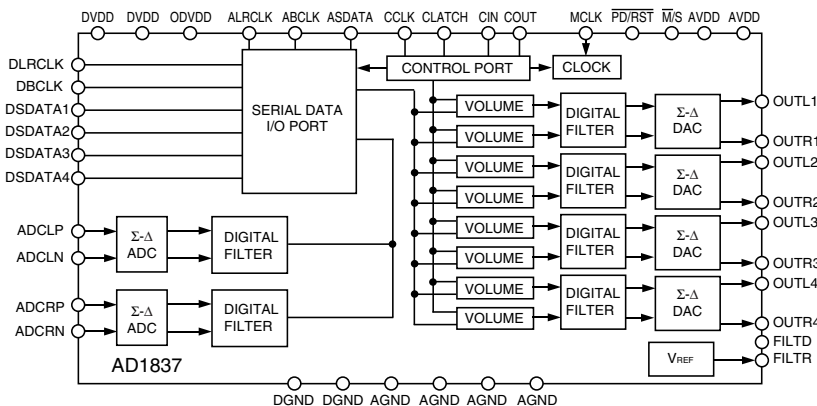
DVDD DVDD ODVDD ALRCLK ABCLK ASDATA CCLK CLATCH CIN COUT MCLK $\overline{PD}$/RST $\overline{M}$/S AVDD AVDD

DLRCLK
DBCLK
DSDATA1
DSDATA2
DSDATA3
DSDATA4

SERIAL DATA I/O PORT

CONTROL PORT
CLOCK

VOLUME
VOLUME
VOLUME
VOLUME
VOLUME
VOLUME
VOLUME
VOLUME

DIGITAL FILTER
DIGITAL FILTER
DIGITAL FILTER
DIGITAL FILTER

Σ-Δ DAC
Σ-Δ DAC
Σ-Δ DAC
Σ-Δ DAC

OUTL1
OUTR1
OUTL2
OUTR2
OUTL3
OUTR3
OUTL4
OUTR4
FILTD
FILTR

ADCLP
ADCLN
Σ-Δ ADC
DIGITAL FILTER

ADCRP
ADCRN
Σ-Δ ADC
DIGITAL FILTER

AD1837

$V_{REF}$

DGND DGND AGND AGND AGND AGND